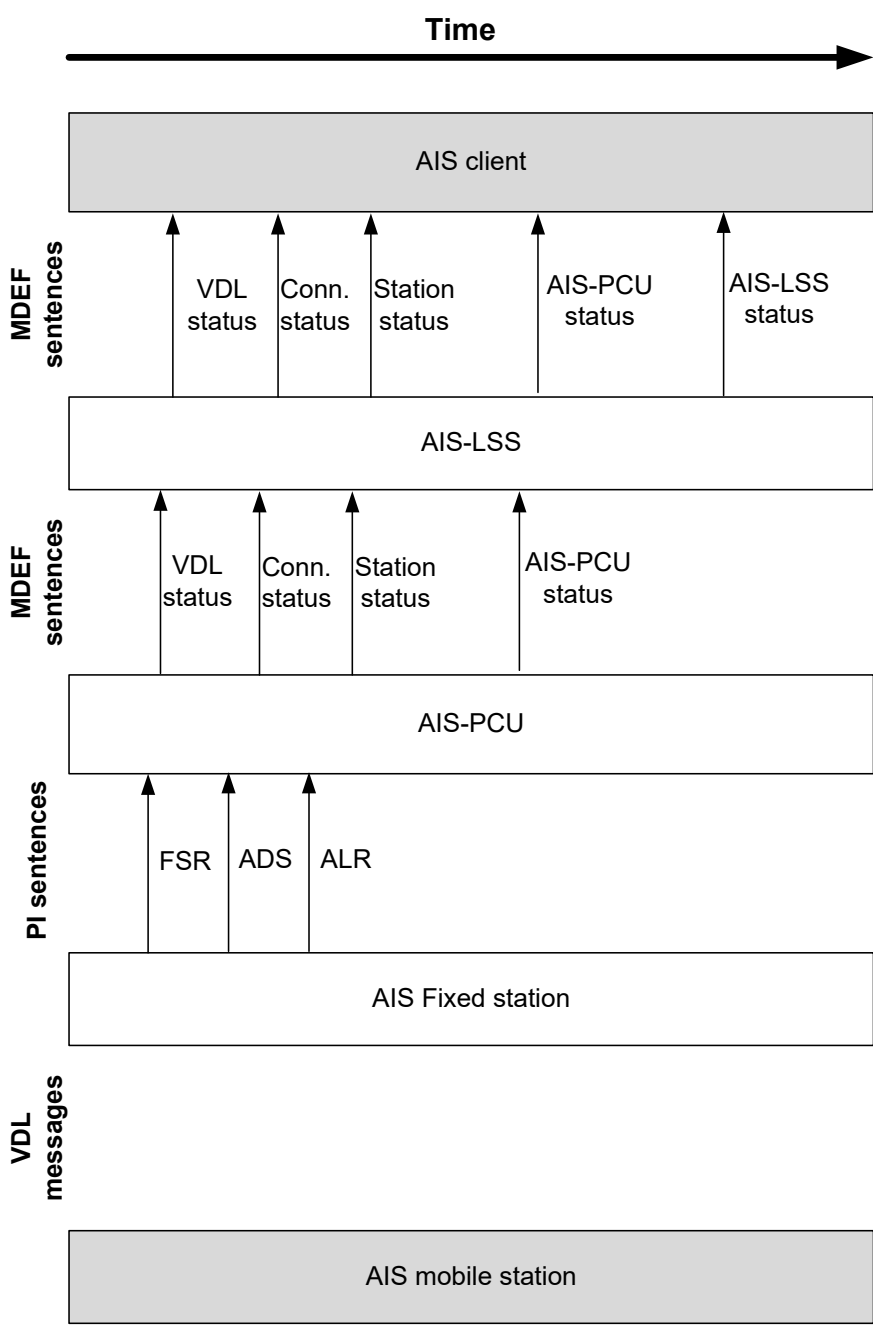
Time

AIS client

MDEF sentences

VDL status

Conn. status

Station status

AIS-PCU status

AIS-LSS status

AIS-LSS

MDEF sentences

VDL status

Conn. status

Station status

AIS-PCU status

AIS-PCU

PI sentences

FSR

ADS

ALR

AIS Fixed station

VDL messages

AIS mobile station